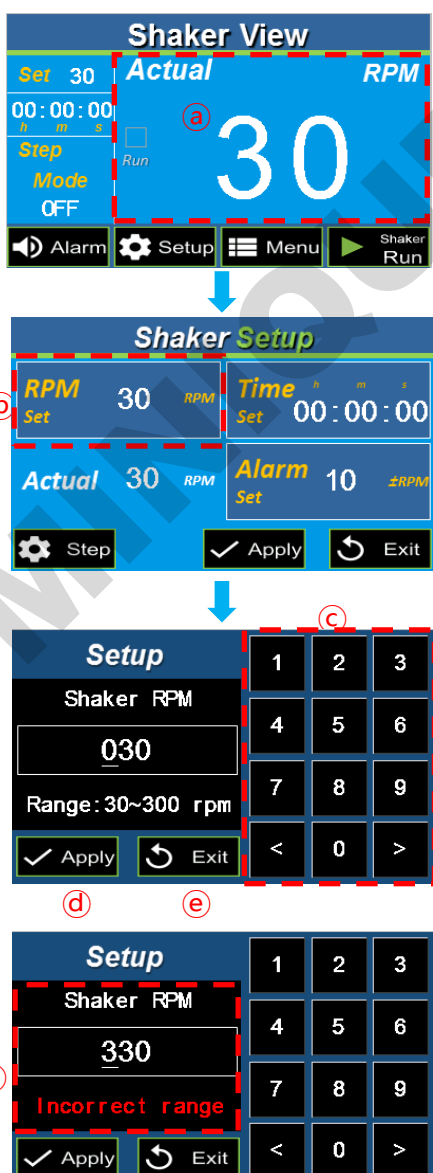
Shaker View

Set 30
00:00:00
h m s
Step
Mode
OFF

Actual
RPM
ⓐ
Run
30

Alarm
Setup
Menu
Shaker
Run

Shaker Setup

ⓑ
RPM
Set
30
RPM

Time
Set
h m s
00:00:00

Actual
30
RPM

Alarm
Set
10
±RPM

Step
Apply
Exit

Setup
Shaker RPM
030
Range:30~300 rpm
Apply
Exit
ⓓ
ⓔ

ⓒ
| 1 | 2 | 3 |
|---|---|---|
| 4 | 5 | 6 |
| 7 | 8 | 9 |
| < | 0 | > |

Setup
Shaker RPM
330
Incorrect range
Apply
Exit

| 1 | 2 | 3 |
|---|---|---|
| 4 | 5 | 6 |
| 7 | 8 | 9 |
| < | 0 | > |